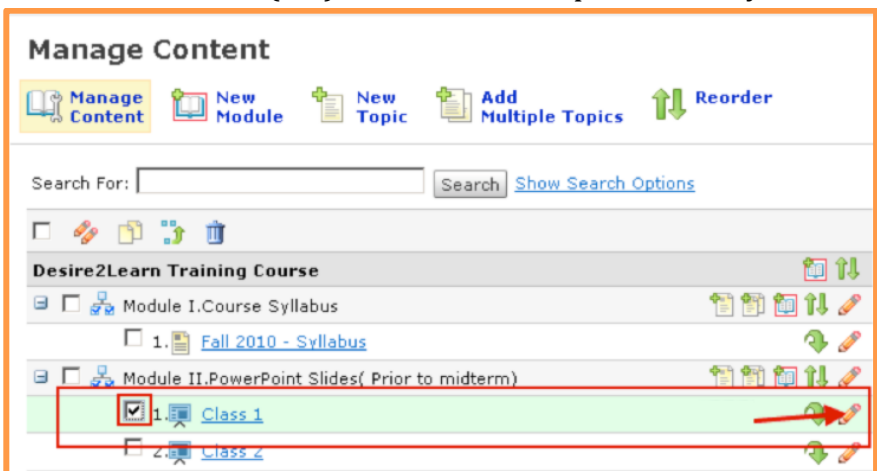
Manage Content

Manage Content | New Module | New Topic | Add Multiple Topics | Reorder

Search For: [ ] Search Show Search Options

Desire2Learn Training Course

Module I.Course Syllabus

1. Fall 2010 - Syllabus

Module II.PowerPoint Slides( Prior to midterm)

1. Class 1

2. Class 2